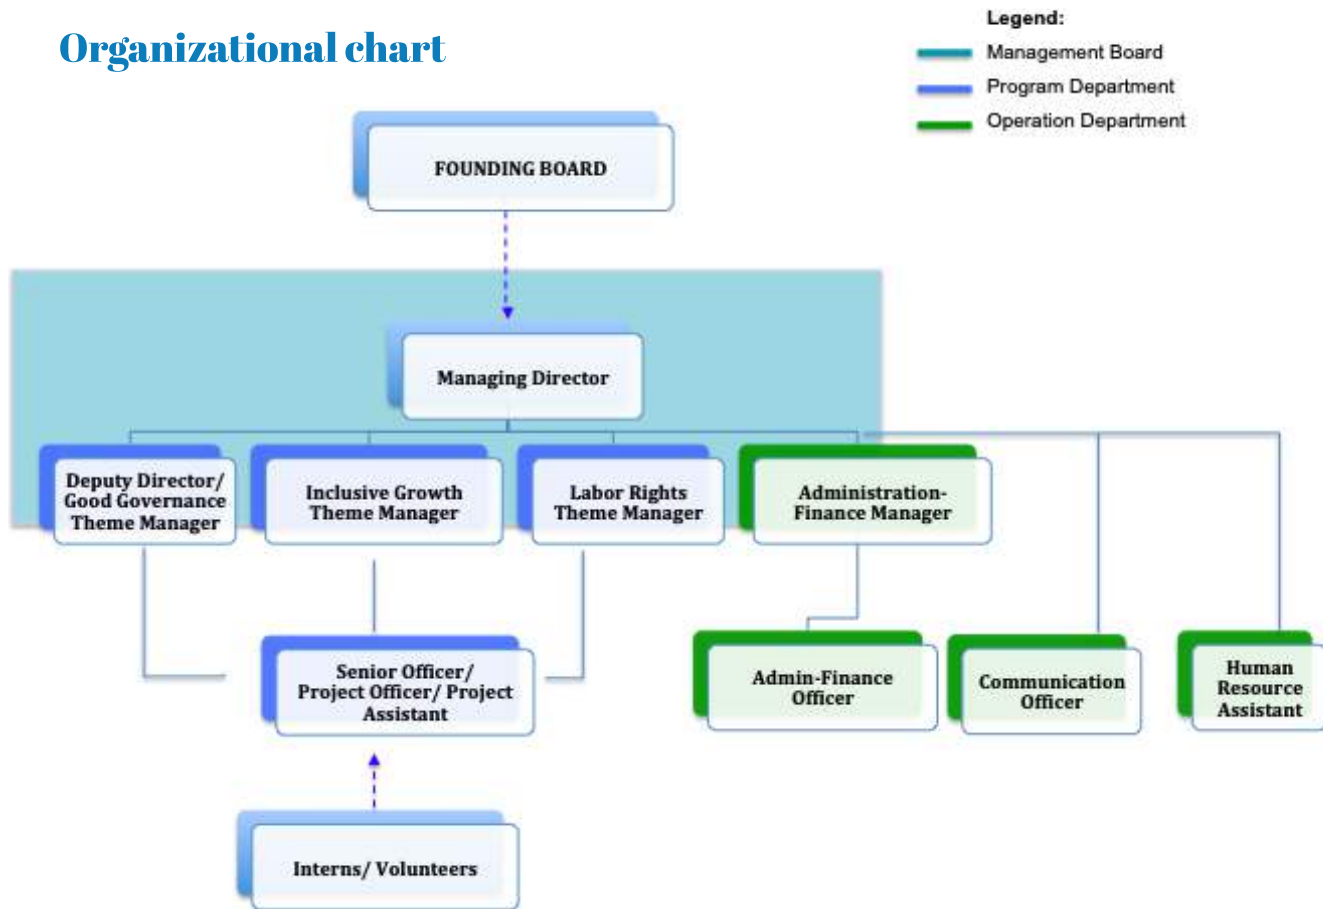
Organizational chart

Legend:
Management Board
Program Department
Operation Department

FOUNDING BOARD

Managing Director

Deputy Director/ Good Governance Theme Manager

Inclusive Growth Theme Manager

Labor Rights Theme Manager

Administration-Finance Manager

Senior Officer/ Project Officer/ Project Assistant

Admin-Finance Officer

Communication Officer

Human Resource Assistant

Interns/ Volunteers